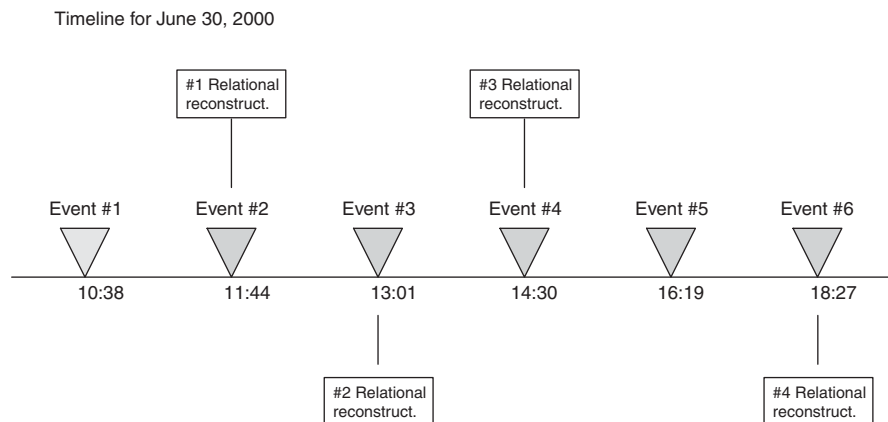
Timeline for June 30, 2000

#1 Relational reconstruct.

#3 Relational reconstruct.

Event #1
10:38

Event #2
11:44

Event #3
13:01

Event #4
14:30

Event #5
16:19

Event #6
18:27

#2 Relational reconstruct.

#4 Relational reconstruct.